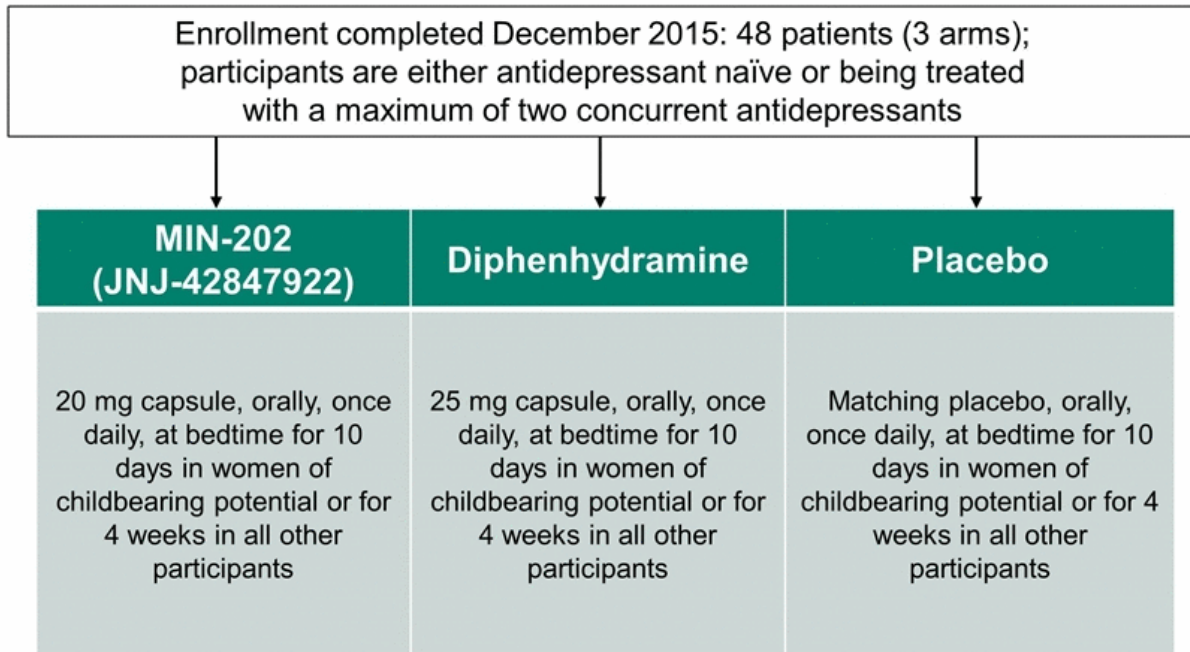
Enrollment completed December 2015: 48 patients (3 arms); participants are either antidepressant naïve or being treated with a maximum of two concurrent antidepressants

| MIN-202 (JNJ-42847922) | Diphenhydramine | Placebo |
|---|---|---|
| 20 mg capsule, orally, once daily, at bedtime for 10 days in women of childbearing potential or for 4 weeks in all other participants | 25 mg capsule, orally, once daily, at bedtime for 10 days in women of childbearing potential or for 4 weeks in all other participants | Matching placebo, orally, once daily, at bedtime for 10 days in women of childbearing potential or for 4 weeks in all other participants |